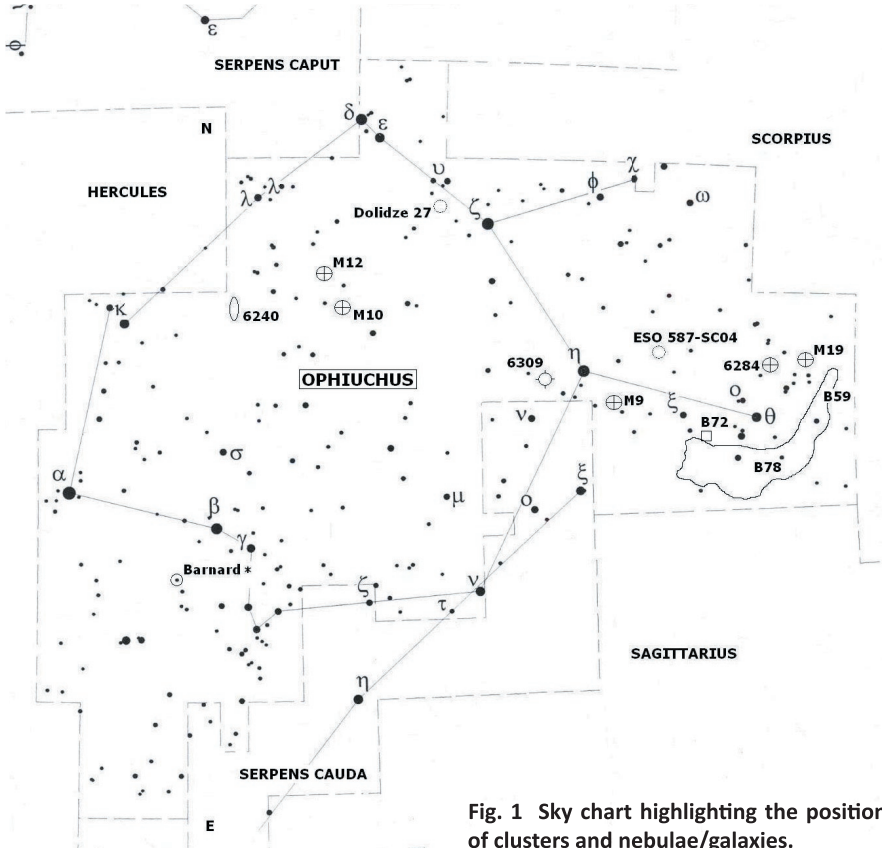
$\varphi$

$\varepsilon$

SERPENS CAPUT

$\delta$ $\varepsilon$

N

SCORPIUS

HERCULES

$\lambda$ $\lambda$

$\upsilon$

$\phi$ $\chi$

Dolidze 27

$\zeta$

$\omega$

M12

6240

M10

$\kappa$

ESO 587-SC04

OPHIUCHUS

6309

$\eta$

6284

M19

$o$

B59

$\nu$

M9

$\xi$

B72

$\theta$

$\sigma$

B78

$\alpha$

$\beta$

$\mu$

$o$

$\xi$

$\gamma$

Barnard *

$\zeta$

$\nu$

$\tau$

SAGITTARIUS

$\eta$

SERPENS CAUDA

E

Fig. 1 Sky chart highlighting the positio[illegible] of clusters and nebulae/galaxies.